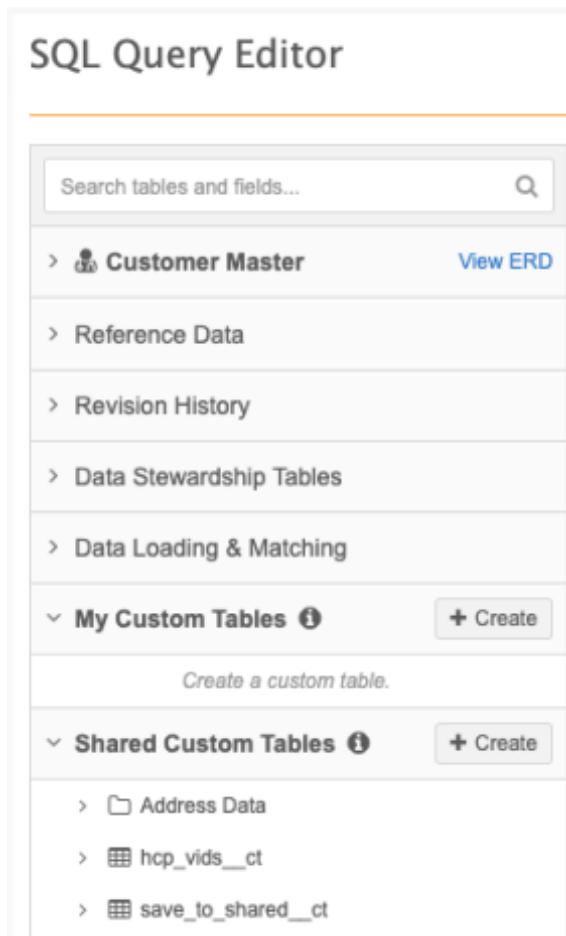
SQL Query Editor

Search tables and fields...

> Customer Master View ERD

> Reference Data

> Revision History

> Data Stewardship Tables

> Data Loading & Matching

My Custom Tables + Create

Create a custom table.

Shared Custom Tables + Create

> Address Data

> hcp_vids__ct

> save_to_shared__ct